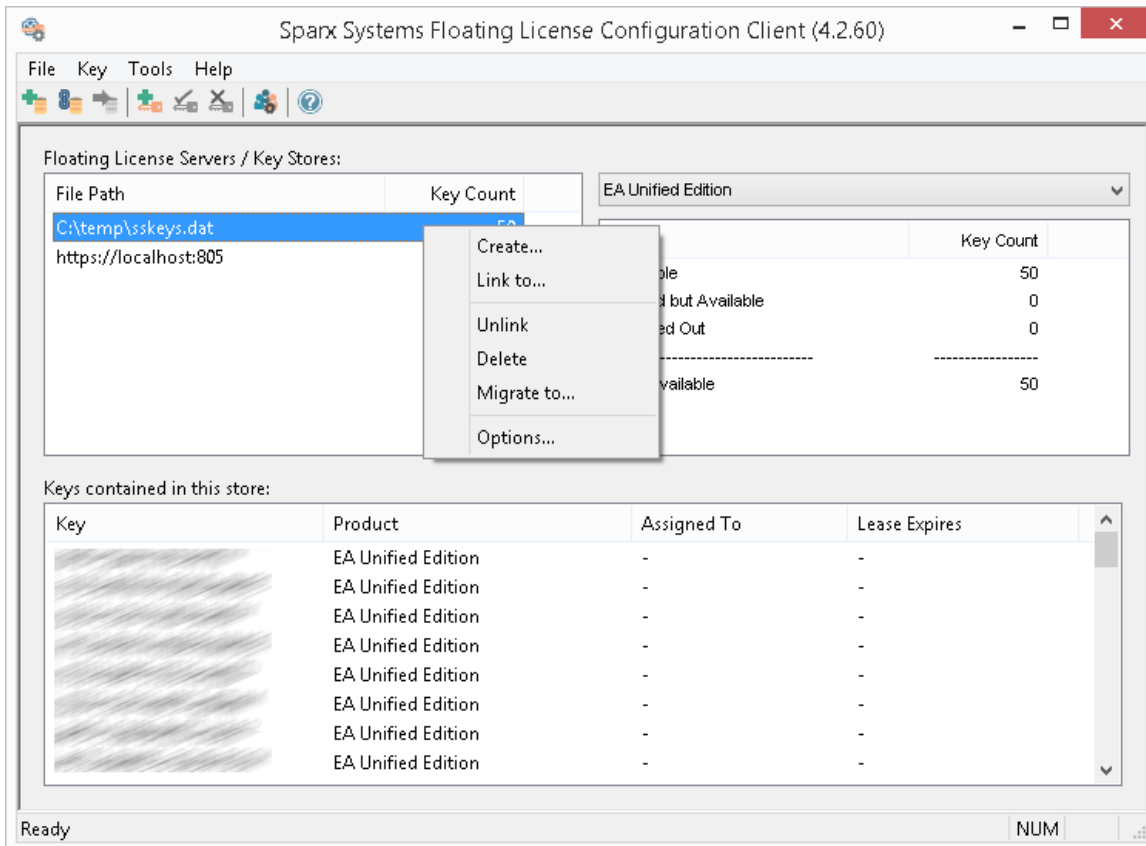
Sparx Systems Floating License Configuration Client (4.2.60)

File Key Tools Help

Floating License Servers / Key Stores:

| File Path | Key Count |
|---|---|
| C:\temp\sskeys.dat | 50 |
| https://localhost:805 | |

Create...
Link to...
Unlink
Delete
Migrate to...
Options...

EA Unified Edition

| | Key Count |
|---|---|
| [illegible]ble | 50 |
| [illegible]d but Available | 0 |
| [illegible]ed Out | 0 |
| ---------------------------- | ---------------- |
| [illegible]vailable | 50 |

Keys contained in this store:

| Key | Product | Assigned To | Lease Expires |
|---|---|---|---|
| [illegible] | EA Unified Edition | - | - |
| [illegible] | EA Unified Edition | - | - |
| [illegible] | EA Unified Edition | - | - |
| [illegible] | EA Unified Edition | - | - |
| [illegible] | EA Unified Edition | - | - |
| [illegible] | EA Unified Edition | - | - |
| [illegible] | EA Unified Edition | - | - |
| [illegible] | EA Unified Edition | - | - |

Ready NUM